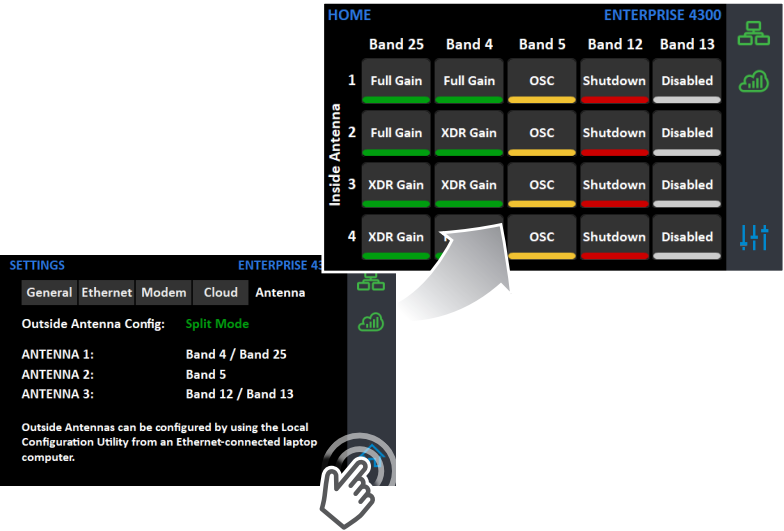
HOME ENTERPRISE 4300

Inside Antenna

|   | Band 25 | Band 4 | Band 5 | Band 12 | Band 13 |
|---|---|---|---|---|---|
| 1 | Full Gain | Full Gain | OSC | Shutdown | Disabled |
| 2 | Full Gain | XDR Gain | OSC | Shutdown | Disabled |
| 3 | XDR Gain | XDR Gain | OSC | Shutdown | Disabled |
| 4 | XDR Gain | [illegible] | OSC | Shutdown | Disabled |

SETTINGS ENTERPRISE 43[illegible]

General Ethernet Modem Cloud Antenna

Outside Antenna Config: Split Mode

ANTENNA 1: Band 4 / Band 25
ANTENNA 2: Band 5
ANTENNA 3: Band 12 / Band 13

Outside Antennas can be configured by using the Local Configuration Utility from an Ethernet-connected laptop computer.